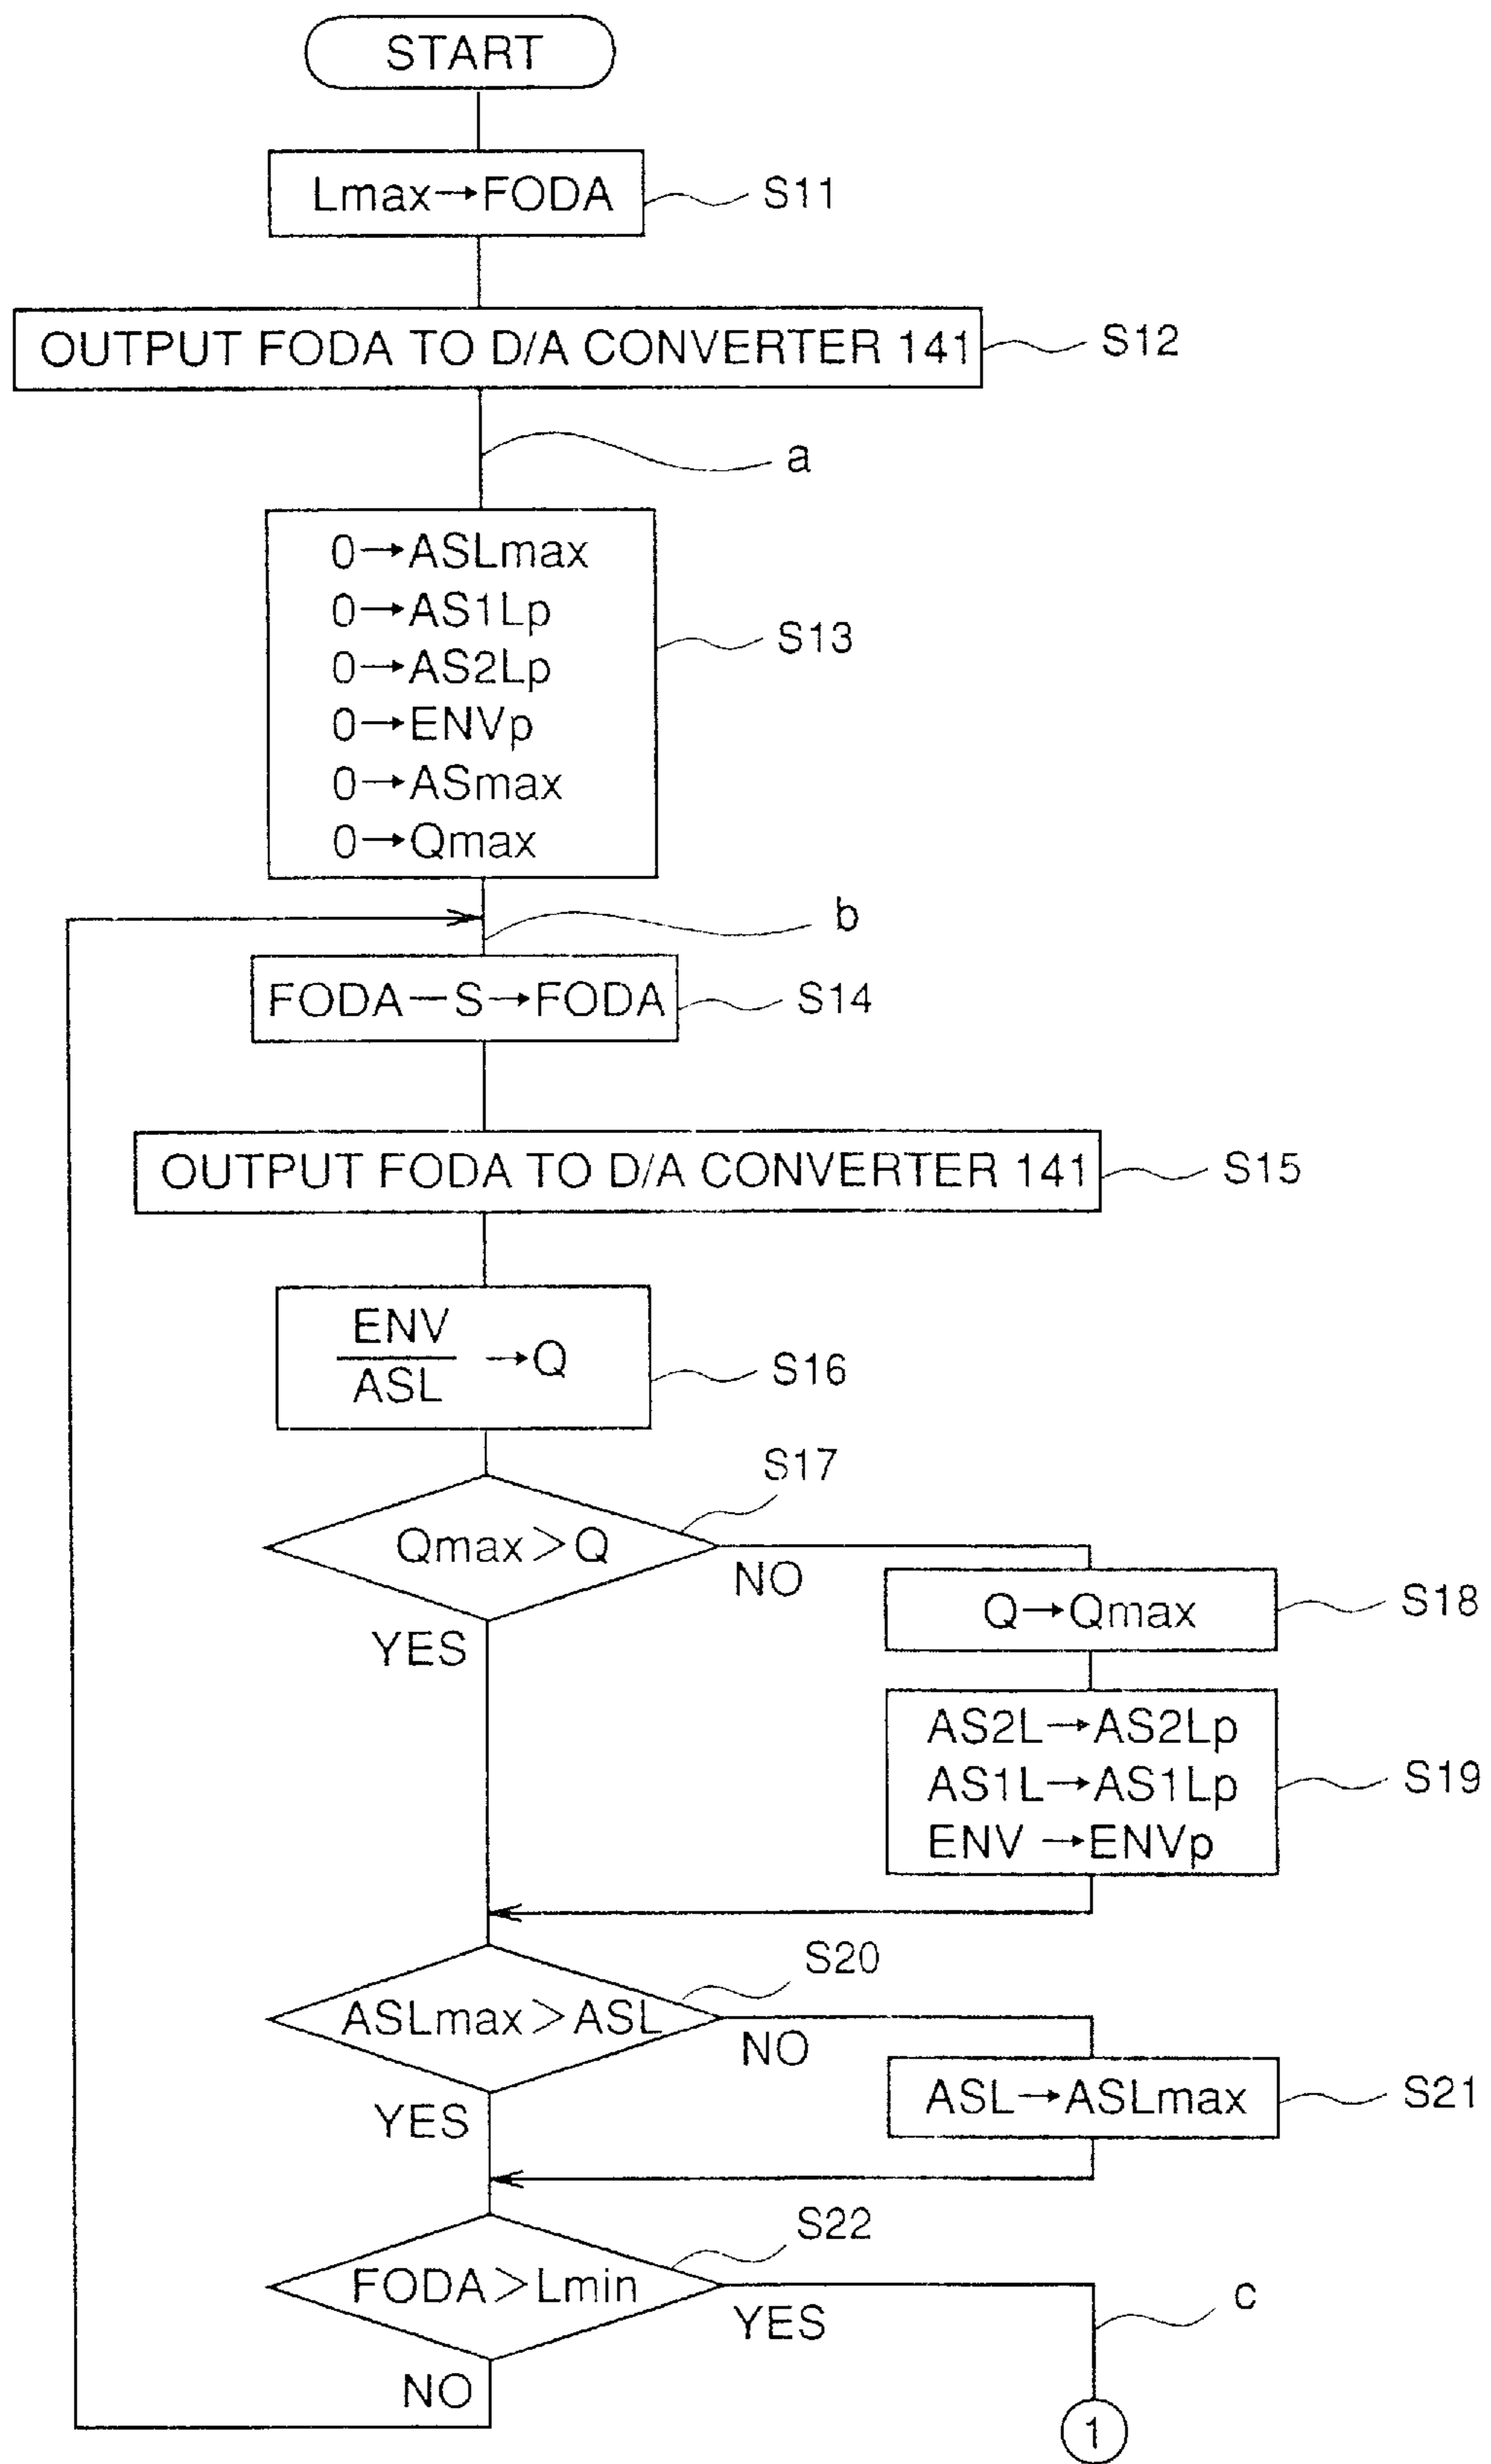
START

Lmax→FODA

S11

OUTPUT FODA TO D/A CONVERTER 141

S12

a

0→ASLmax
0→AS1Lp
0→AS2Lp
0→ENVp
0→ASmax
0→Qmax

S13

b

FODA−S→FODA

S14

OUTPUT FODA TO D/A CONVERTER 141

S15

$\frac{ENV}{ASL}$ →Q

S16

S17

Qmax > Q

NO

YES

Q→Qmax

S18

AS2L→AS2Lp
AS1L→AS1Lp
ENV →ENVp

S19

S20

ASLmax > ASL

NO

YES

ASL→ASLmax

S21

S22

FODA > Lmin

YES

c

NO

1